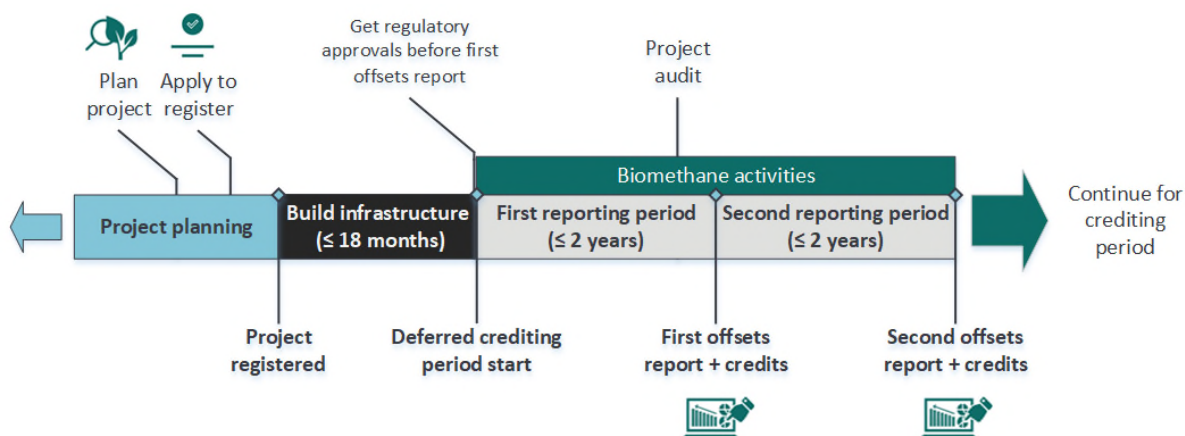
Plan project

Apply to register

Get regulatory approvals before first offsets report

Project audit

Biomethane activities

Project planning

Build infrastructure (≤ 18 months)

First reporting period (≤ 2 years)

Second reporting period (≤ 2 years)

Continue for crediting period

Project registered

Deferred crediting period start

First offsets report + credits

Second offsets report + credits